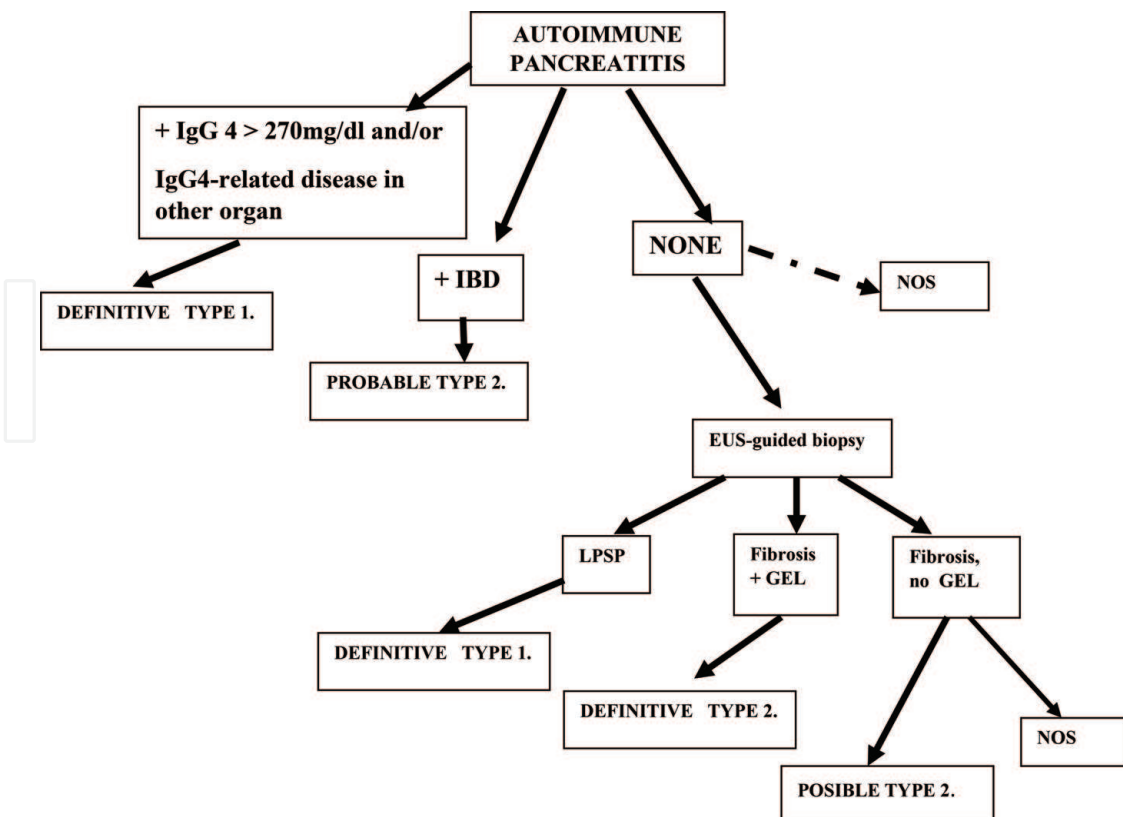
AUTOIMMUNE PANCREATITIS

+ IgG 4 > 270mg/dl and/or

IgG4-related disease in other organ

DEFINITIVE TYPE 1.

+ IBD

PROBABLE TYPE 2.

NONE

NOS

EUS-guided biopsy

LPSP

Fibrosis + GEL

Fibrosis, no GEL

DEFINITIVE TYPE 1.

DEFINITIVE TYPE 2.

NOS

POSIBLE TYPE 2.